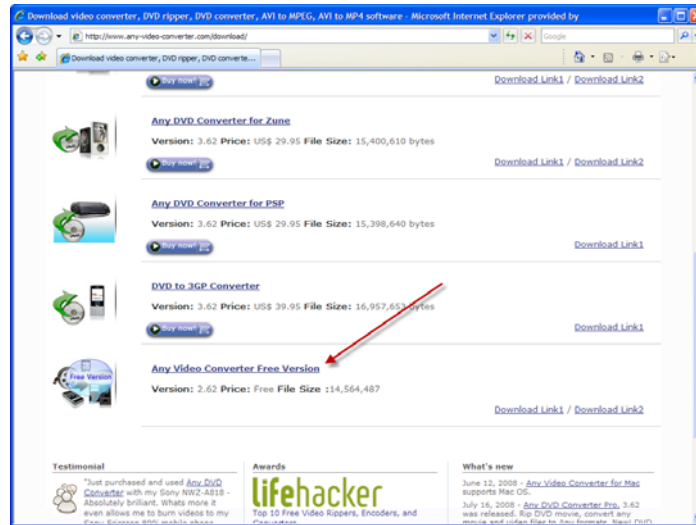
Download video converter, DVD ripper, DVD converter, AVI to MPEG, AVI to MP4 software - Microsoft Internet Explorer provided by

http://www.any-video-converter.com/download/

Google

Download video converter, DVD ripper, DVD converte...

Buy now!

Download Link1 / Download Link2

Any DVD Converter for Zune

Version: 3.62 Price: US$ 29.95 File Size: 15,400,610 bytes

Buy now!

Download Link1 / Download Link2

Any DVD Converter for PSP

Version: 3.62 Price: US$ 29.95 File Size: 15,398,640 bytes

Buy now!

Download Link1

DVD to 3GP Converter

Version: 3.62 Price: US$ 39.95 File Size: 16,957,653 bytes

Buy now!

Download Link1

Free Version

Any Video Converter Free Version

Version: 2.62 Price: Free File Size :14,564,487

Download Link1 / Download Link2

Testimonial

"Just purchased and used Any DVD Converter with my Sony NWZ-A818 - Absolutely brilliant. What's more it even allows me to burn videos to my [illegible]

Awards

lifehacker

Top 10 Free Video Rippers, Encoders, and Converters

What's new

June 12, 2008 - Any Video Converter for Mac supports Mac OS.

July 16, 2008 - Any DVD Converter Pro 3.62 was released. Rip DVD movie, convert any movie and video files to Any format. New! DVD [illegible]